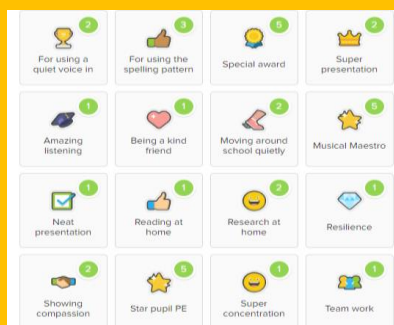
| 2 For using a quiet voice in | 3 For using the spelling pattern | 5 Special award | 2 Super presentation |
|---|---|---|---|
| 1 Amazing listening | 1 Being a kind friend | 2 Moving around school quietly | 5 Musical Maestro |
| 1 Neat presentation | 1 Reading at home | 2 Research at home | 1 Resilience |
| 2 Showing compassion | 5 Star pupil PE | 1 Super concentration | 1 Team work |